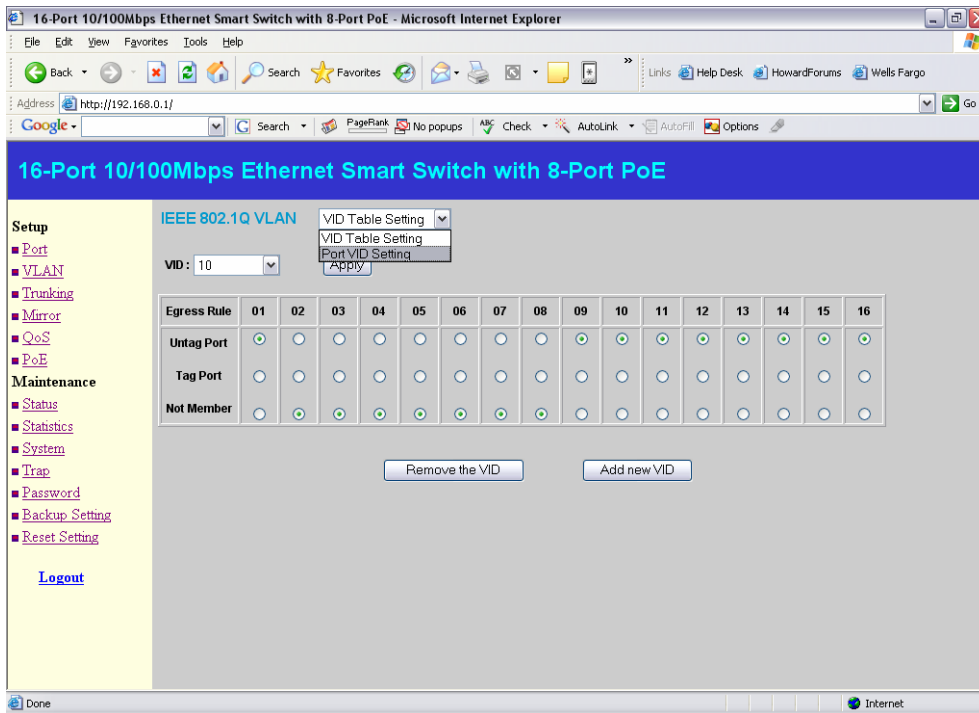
16-Port 10/100Mbps Ethernet Smart Switch with 8-Port PoE - Microsoft Internet Explorer

File Edit View Favorites Tools Help

Back Search Favorites Links Help Desk HowardForums Wells Fargo

Address http://192.168.0.1/ Go

Google Search PageRank No popups Check AutoLink AutoFill Options

16-Port 10/100Mbps Ethernet Smart Switch with 8-Port PoE

Setup
Port
VLAN
Trunking
Mirror
QoS
PoE
Maintenance
Status
Statistics
System
Trap
Password
Backup Setting
Reset Setting

Logout

IEEE 802.1Q VLAN VID Table Setting
VID Table Setting
Port VID Setting

VID : 10 Apply

| Egress Rule | 01 | 02 | 03 | 04 | 05 | 06 | 07 | 08 | 09 | 10 | 11 | 12 | 13 | 14 | 15 | 16 |
|---|---|---|---|---|---|---|---|---|---|---|---|---|---|---|---|---|
| Untag Port | | | | | | | | | | | | | | | | |
| Tag Port | | | | | | | | | | | | | | | | |
| Not Member | | | | | | | | | | | | | | | | |

Remove the VID Add new VID

Done Internet